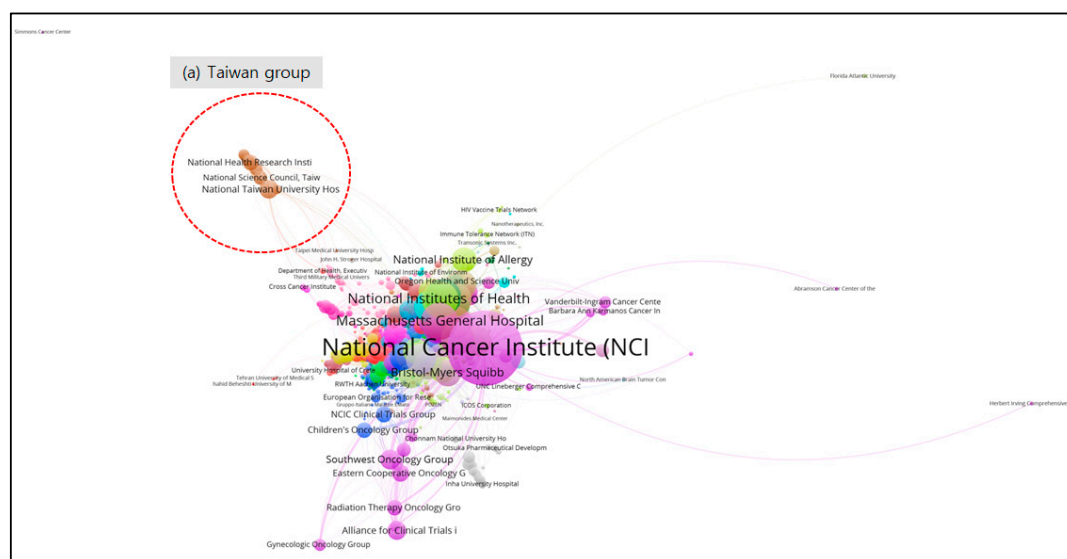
Simmons Cancer Center

(a) Taiwan group

Florida Atlantic University

National Health Research Insti
National Science Council, Taiw
National Taiwan University Hos

HIV Vaccine Trials Network
Nanotherapeutics, Inc.
Immune Tolerance Network (ITN)
Transonic Systems Inc.
Taipei Medical University Hosp
John H. Stroger Hospital
National Institute of Allergy
Department of Health, Executiv
National Institute of Environm
Third Military Medical Univers
Oregon Health and Science Univ
Cross Cancer Institute
Abramson Cancer Center of the
National Institutes of Health
Vanderbilt-Ingram Cancer Cente
Barbara Ann Karmanos Cancer In
Massachusetts General Hospital
National Cancer Institute (NCI
University Hospital of Cete
Tehran University of Medical S
Shahid Beheshti University of M
Bristol-Myers Squibb
RWTH Aachen University
UNC Lineberger Comprehensive C
North American Brain Tumor Con
European Organisation for Rese
Gruppo Italiano Malattie
POZEN
ICOS Corporation
NCIC Clinical Trials Group
Maimonides Medical Center
Herbert Irving Comprehensive
Children's Oncology Group
Chonnam National University Ho
Otsuka Pharmaceutical Developm
Southwest Oncology Group
Eastern Cooperative Oncology G
Inha University Hospital
Radiation Therapy Oncology Gro
Alliance for Clinical Trials i
Gynecologic Oncology Group